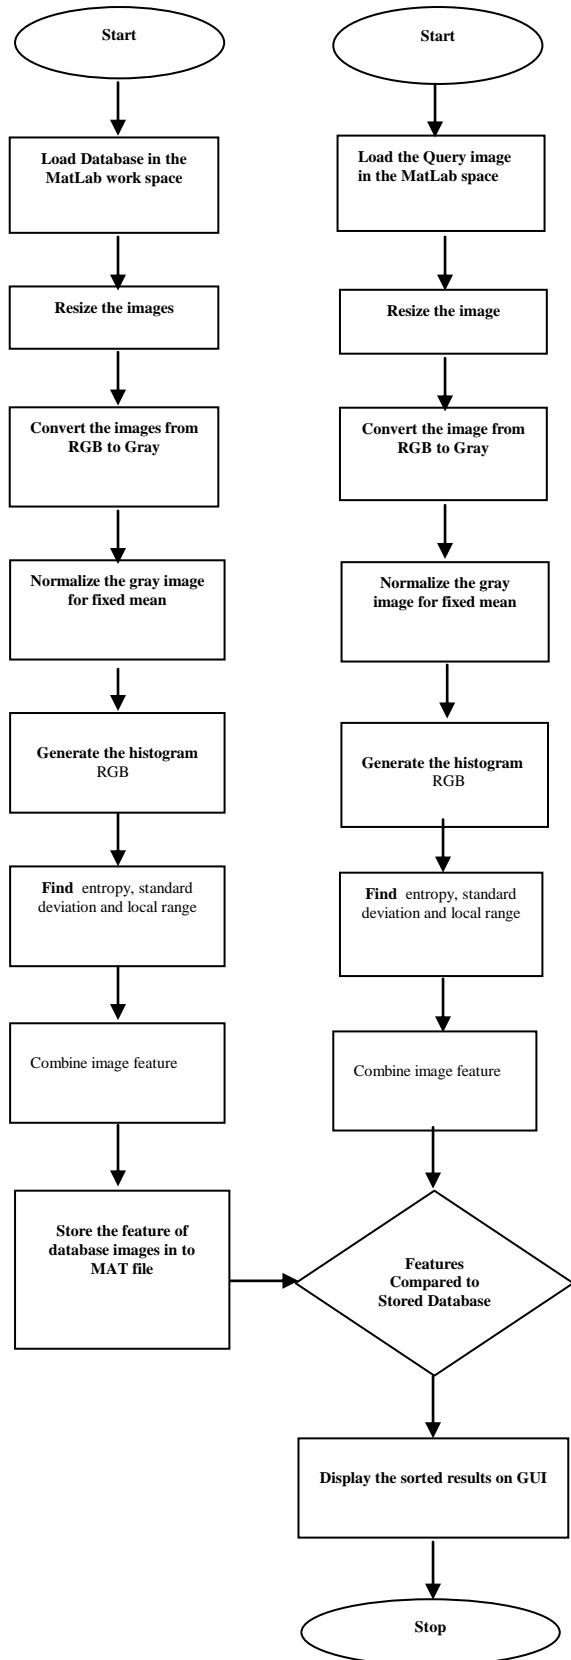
Start

Load Database in the MatLab work space

Resize the images

Convert the images from RGB to Gray

Normalize the gray image for fixed mean

Generate the histogram RGB

Find entropy, standard deviation and local range

Combine image feature

Store the feature of database images in to MAT file

Start

Load the Query image in the MatLab space

Resize the image

Convert the image from RGB to Gray

Normalize the gray image for fixed mean

Generate the histogram RGB

Find entropy, standard deviation and local range

Combine image feature

Features Compared to Stored Database

Display the sorted results on GUI

Stop